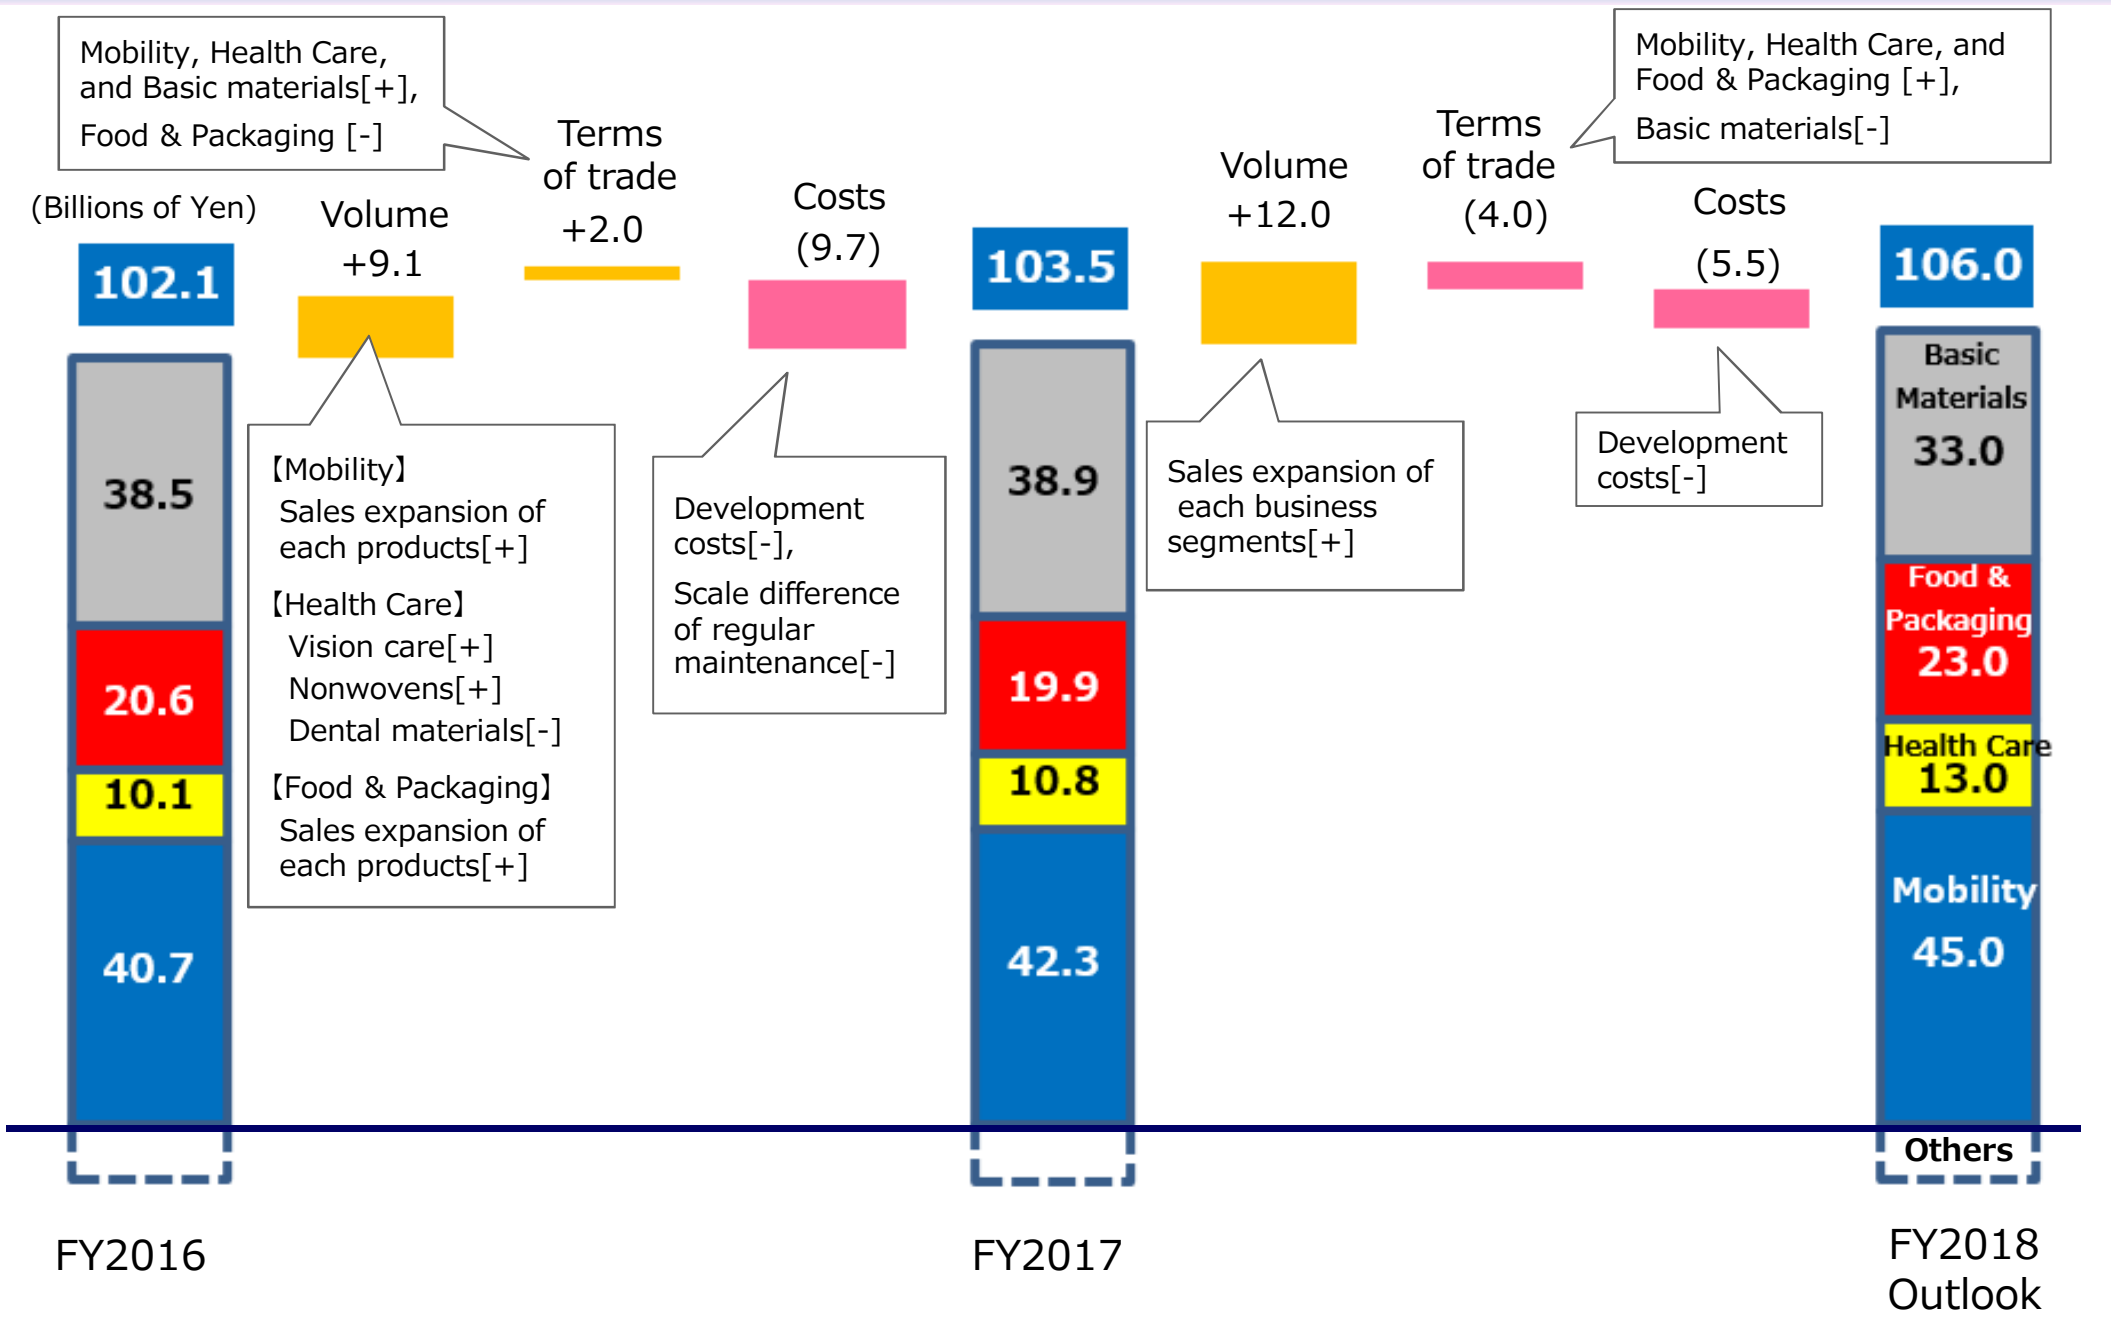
Mobility, Health Care, and Basic materials[+], Food & Packaging [-]

(Billions of Yen)

102.1

Volume +9.1

Terms of trade +2.0

Costs (9.7)

103.5

Volume +12.0

Terms of trade (4.0)

Mobility, Health Care, and Food & Packaging [+], Basic materials[-]

Costs (5.5)

106.0

38.5

20.6

10.1

40.7

【Mobility】
Sales expansion of each products[+]
【Health Care】
Vision care[+]
Nonwovens[+]
Dental materials[-]
【Food & Packaging】
Sales expansion of each products[+]

Development costs[-],
Scale difference of regular maintenance[-]

38.9

19.9

10.8

42.3

Sales expansion of each business segments[+]

Development costs[-]

Basic Materials
33.0

Food & Packaging
23.0

Health Care
13.0

Mobility
45.0

Others

FY2016

FY2017

FY2018 Outlook